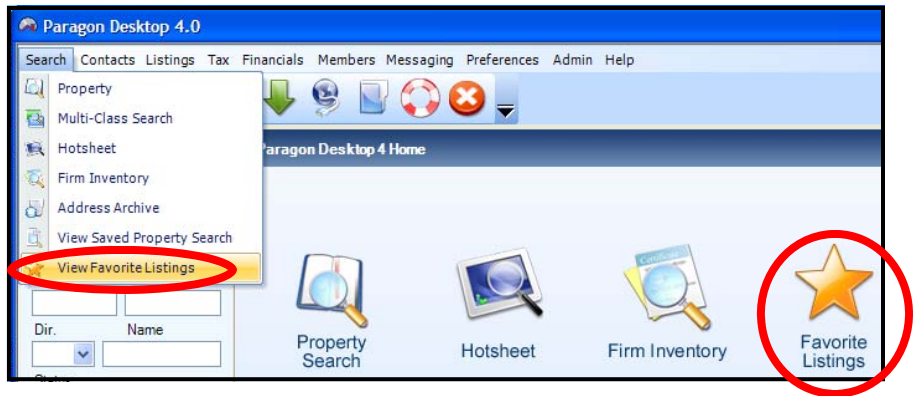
Paragon Desktop 4.0

Search Contacts Listings Tax Financials Members Messaging Preferences Admin Help

Property
Multi-Class Search
Hotsheet
Firm Inventory
Address Archive
View Saved Property Search
View Favorite Listings

Paragon Desktop 4 Home

Dir. Name

Property Search

Hotsheet

Firm Inventory

Favorite Listings